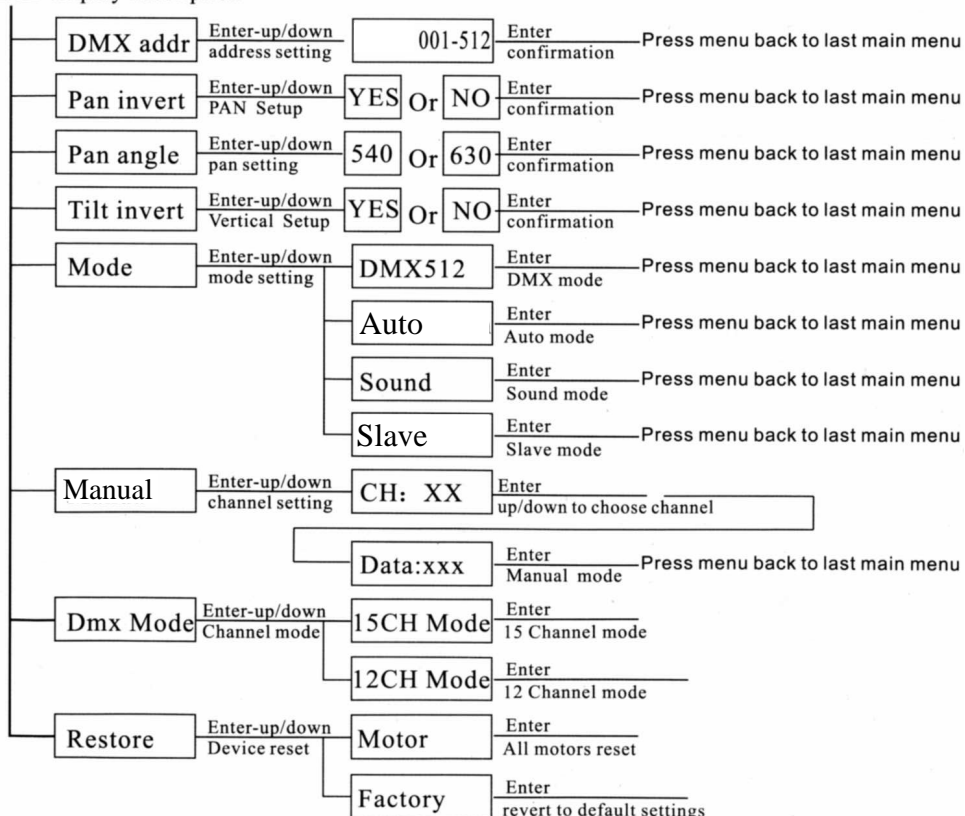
DMX addr
Enter-up/down
address setting
001-512
Enter
confirmation
Press menu back to last main menu

Pan invert
Enter-up/down
PAN Setup
YES Or NO
Enter
confirmation
Press menu back to last main menu

Pan angle
Enter-up/down
pan setting
540 Or 630
Enter
confirmation
Press menu back to last main menu

Tilt invert
Enter-up/down
Vertical Setup
YES Or NO
Enter
confirmation
Press menu back to last main menu

Mode
Enter-up/down
mode setting
DMX512
Enter
DMX mode
Press menu back to last main menu

Auto
Enter
Auto mode
Press menu back to last main menu

Sound
Enter
Sound mode
Press menu back to last main menu

Slave
Enter
Slave mode
Press menu back to last main menu

Manual
Enter-up/down
channel setting
CH: XX
Enter
up/down to choose channel

Data:xxx
Enter
Manual mode
Press menu back to last main menu

Dmx Mode
Enter-up/down
Channel mode
15CH Mode
Enter
15 Channel mode

12CH Mode
Enter
12 Channel mode

Restore
Enter-up/down
Device reset
Motor
Enter
All motors reset

Factory
Enter
revert to default settings